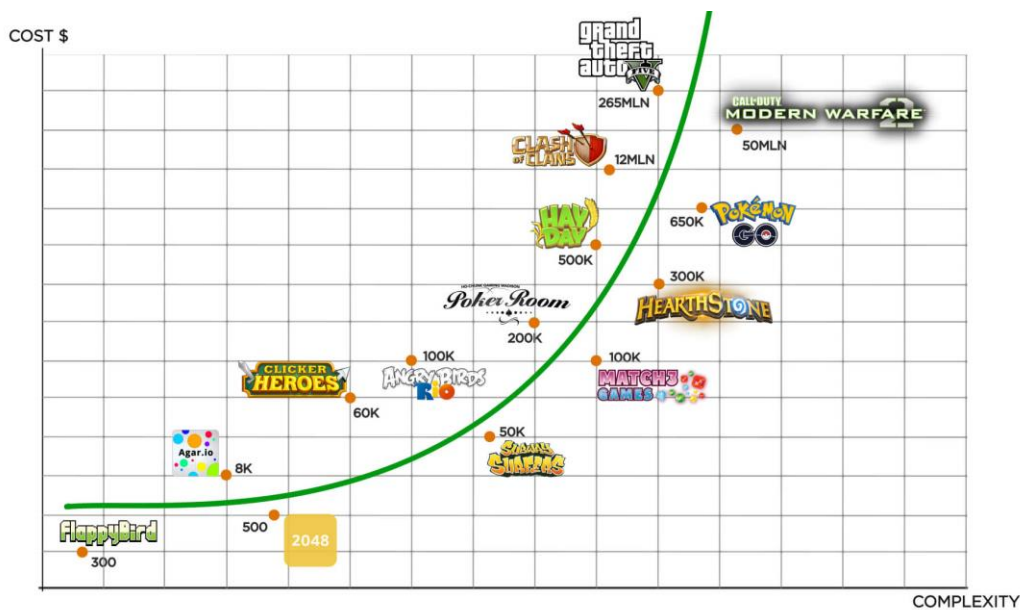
COST $

grand theft auto V
265MLN

CALL OF DUTY MODERN WARFARE 2
50MLN

CLASH OF CLANS
12MLN

650K
Pokémon GO

HAY DAY
500K

300K
HEARTHSTONE

Poker Room
200K

CLICKER HEROES
60K

100K
ANGRY BIRDS RIO

100K
MATCH 3 GAMES

Agar.io
8K

50K
SUBWAY SURFERS

FlappyBird
300

500
2048

COMPLEXITY